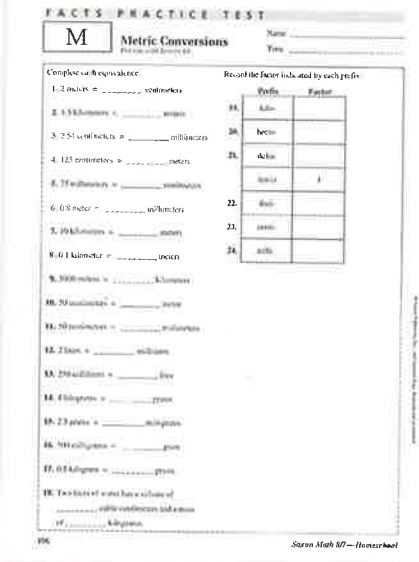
FACTS PRACTICE TEST

M

Metric Conversions
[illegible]

Name ______________
Time ______________

Complete each equivalence.

1. 2 meters = ________ centimeters

2. 1.5 kilometers = ________ meters

3. 2.54 centimeters = ________ millimeters

4. 125 centimeters = ________ meters

5. 75 millimeters = ________ centimeters

6. 0.8 meter = ________ millimeters

7. 10 kilometers = ________ meters

8. 0.1 kilometer = ________ meters

9. 5000 meters = ________ kilometers

10. 50 centimeters = ________ meter

11. 50 centimeters = ________ millimeters

12. 2 liters = ________ milliliters

13. 250 milliliters = ________ liter

14. 4 kilograms = ________ grams

15. 2.5 grams = ________ milligrams

16. 500 milligrams = ________ gram

17. 0.5 kilogram = ________ grams

18. Two liters of water has a volume of ________ cubic centimeters and a mass of ________ kilograms.

Record the factor indicated by each prefix.

| | Prefix | Factor |
|---|---|---|
| 19. | kilo- | |
| 20. | hecto- | |
| 21. | deka- | |
| | (unit) | 1 |
| 22. | deci- | |
| 23. | centi- | |
| 24. | milli- | |

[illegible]

106

Saxon Math 8/7—Homeschool